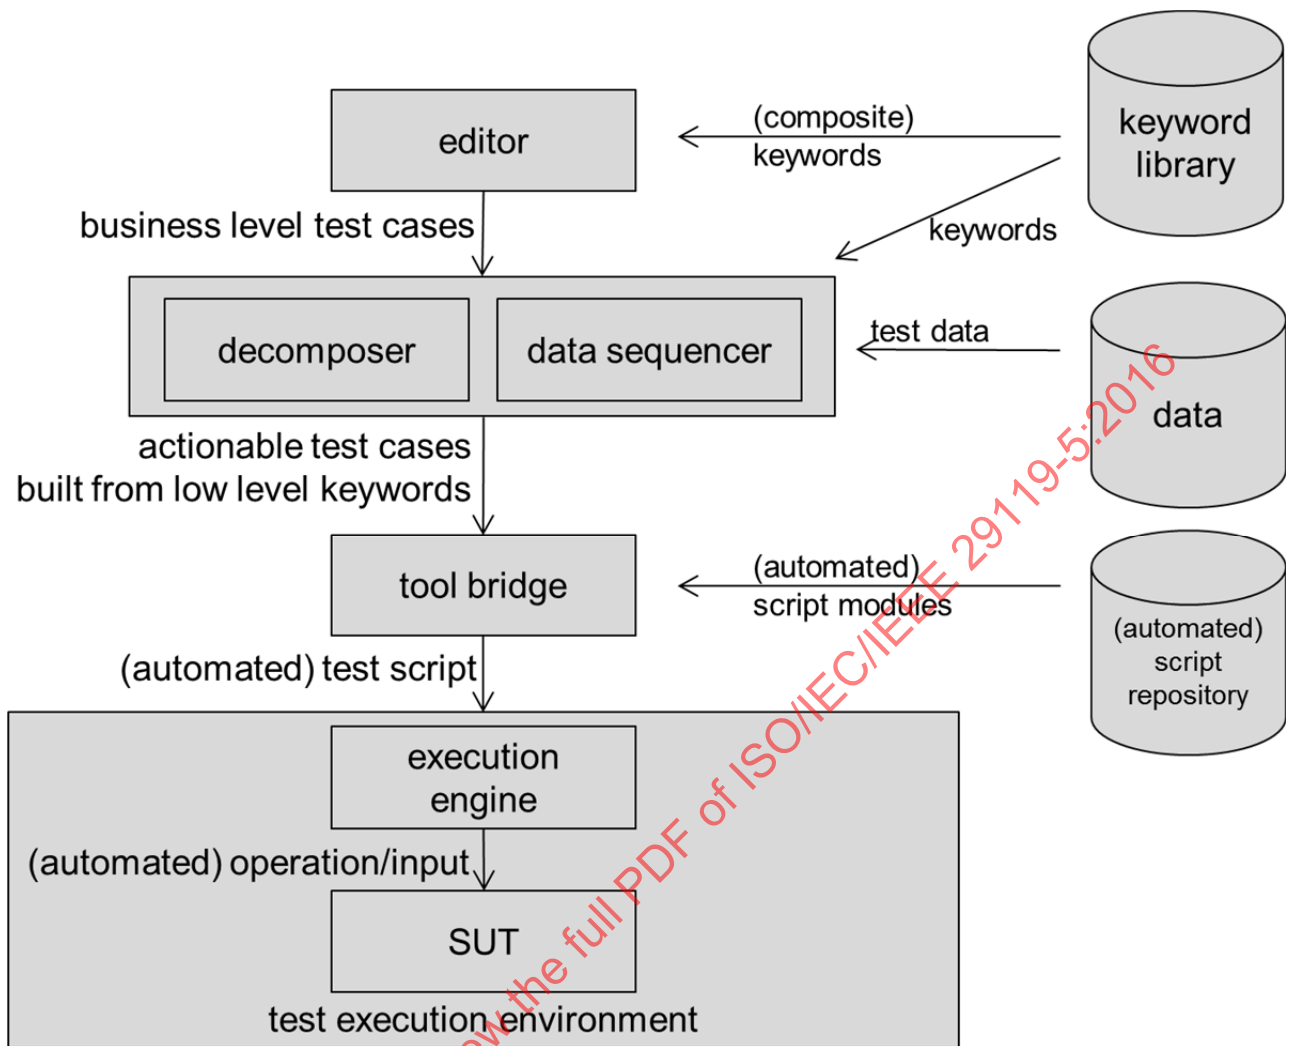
editor

(composite) keywords

keyword library

business level test cases

keywords

decomposer

data sequencer

test data

data

actionable test cases built from low level keywords

tool bridge

(automated) script modules

(automated) script repository

(automated) test script

execution engine

(automated) operation/input

SUT

test execution environment

w the full PDF of ISO/IEC/IEEE 29119-5:2016